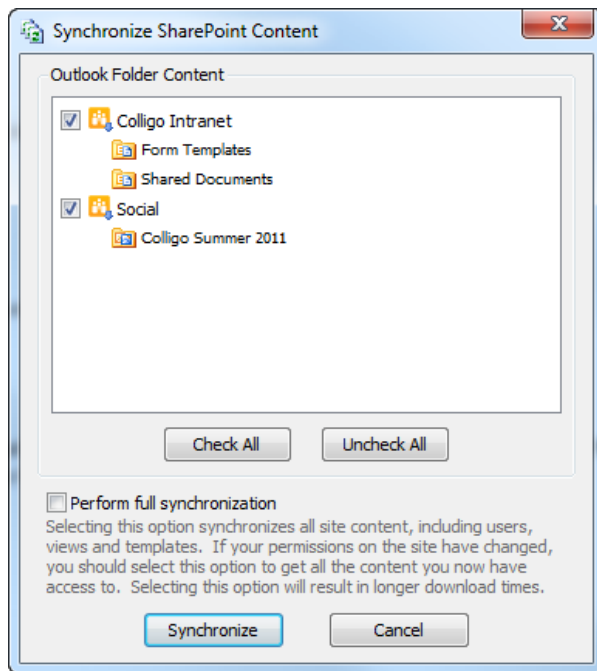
Synchronize SharePoint Content

Outlook Folder Content

Colligo Intranet
Form Templates
Shared Documents
Social
Colligo Summer 2011

Check All
Uncheck All

Perform full synchronization
Selecting this option synchronizes all site content, including users, views and templates. If your permissions on the site have changed, you should select this option to get all the content you now have access to. Selecting this option will result in longer download times.

Synchronize
Cancel